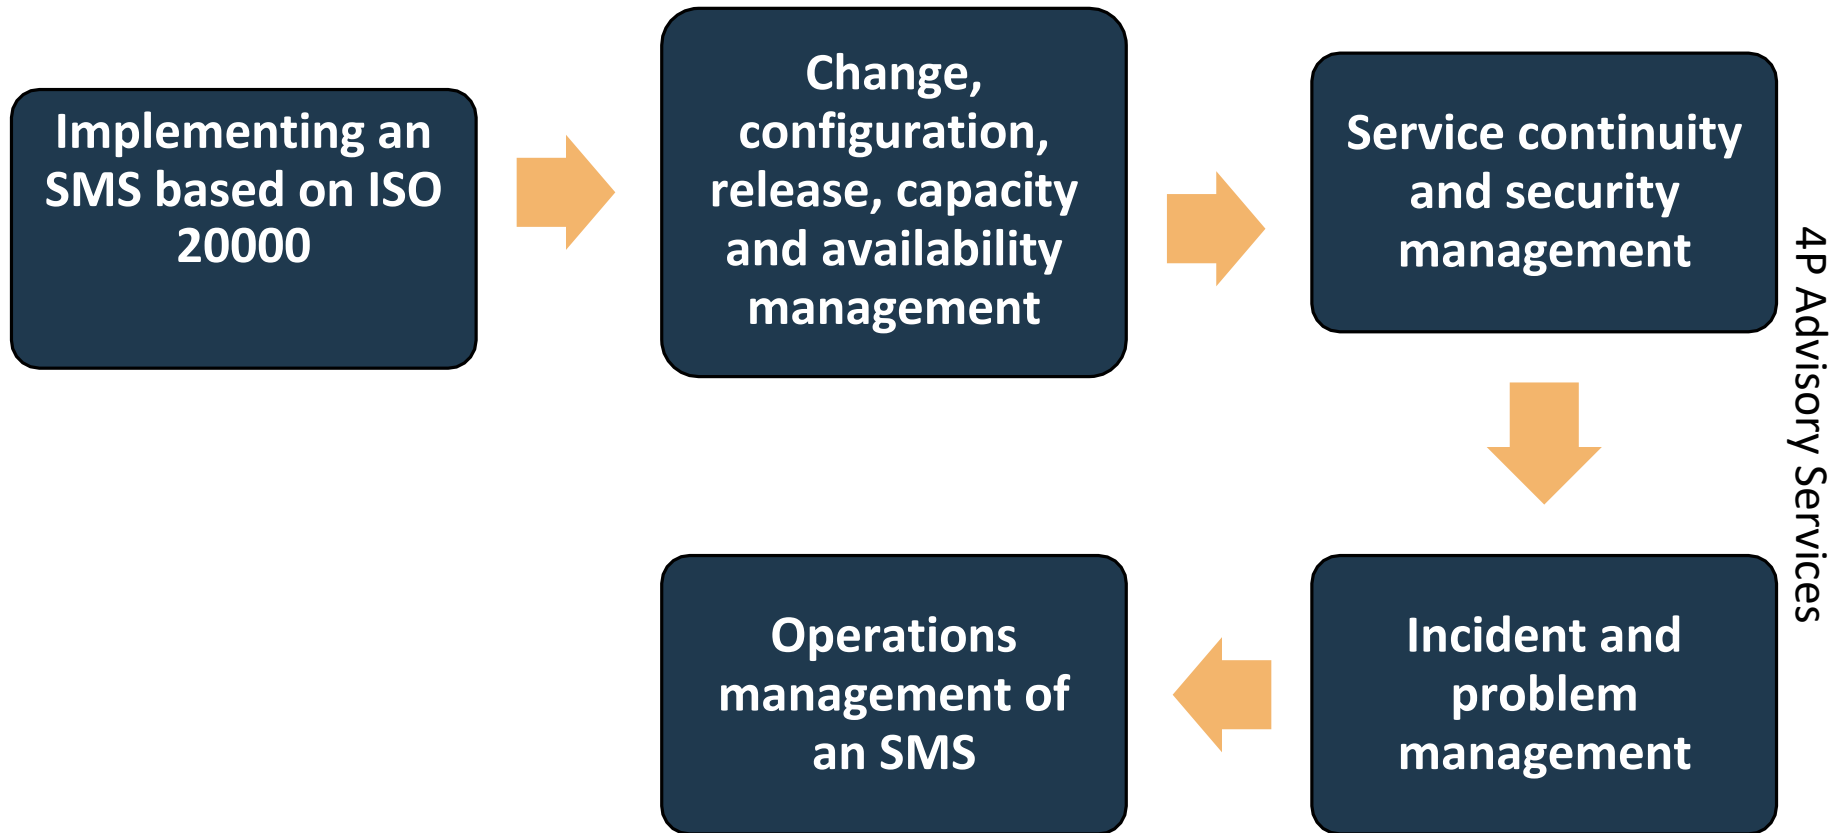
Implementing an SMS based on ISO 20000

Change, configuration, release, capacity and availability management

Service continuity and security management

Incident and problem management

Operations management of an SMS

4P Advisory Services